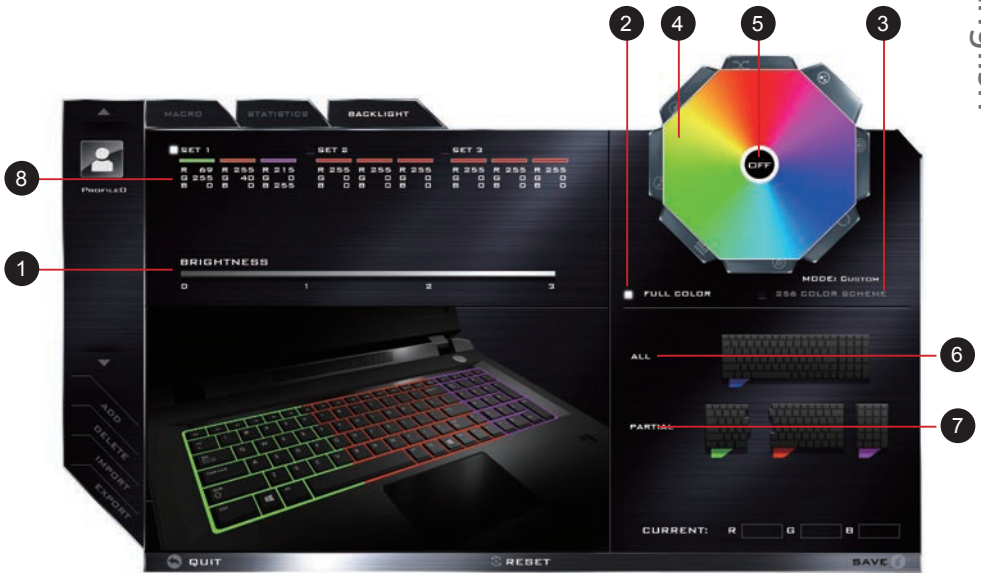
English

2
4
5
3

MACRO
STATISTICS
BACKLIGHT

PROFILE0

8

SET 1
R 69 R 255 R 215
G 255 G 40 G 0
B 0 B 0 B 255

SET 2
R 255 R 255 R 255
G 0 G 0 G 0
B 0 B 0 B 0

SET 3
R 255 R 255 R 255
G 0 G 0 G 0
B 0 B 0 B 0

OFF

1
BRIGHTNESS
0 1 2 3

FULL COLOR
MODE: CUSTOM
256 COLOR SCHEME

ALL
6

PARTIAL
7

ADD
DELETE
IMPORT
EXPORT

CURRENT: R G B

QUIT
RESET
SAVE